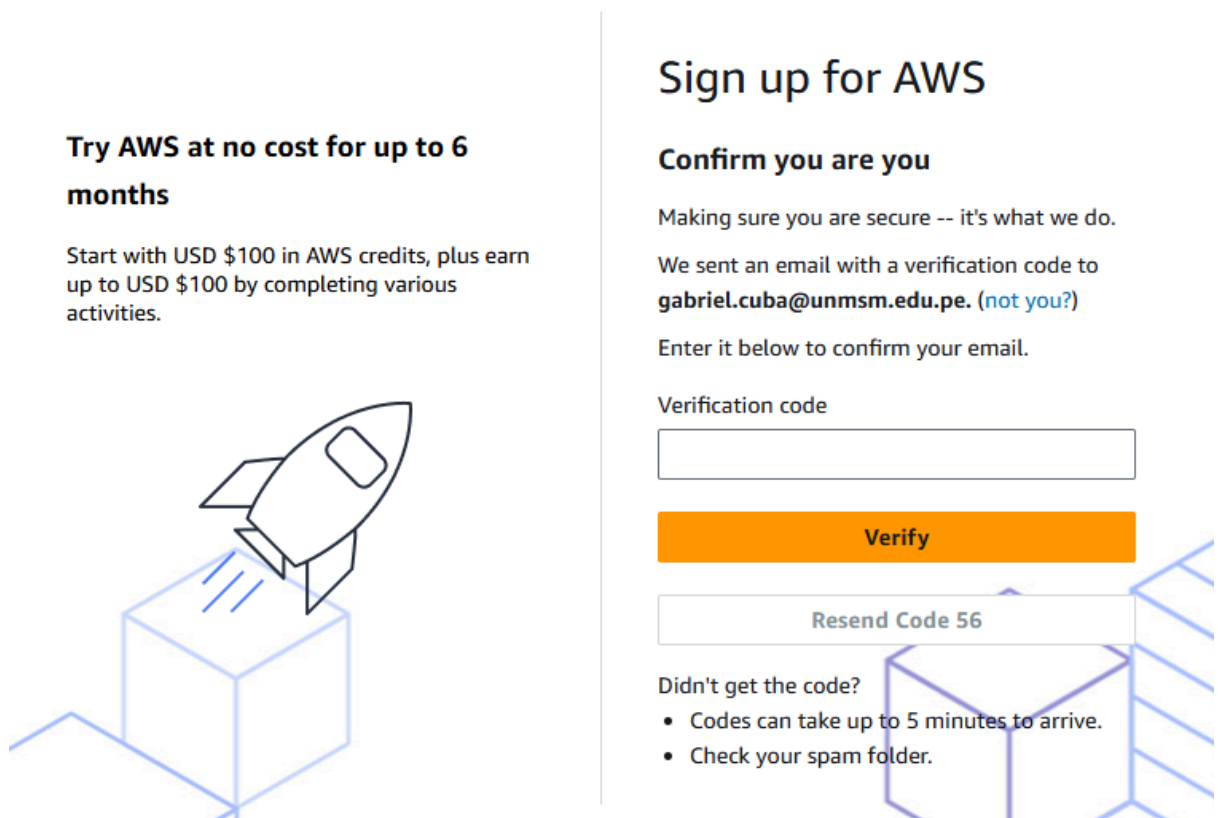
Try AWS at no cost for up to 6 months

Start with USD $100 in AWS credits, plus earn up to USD $100 by completing various activities.

Sign up for AWS

Confirm you are you

Making sure you are secure -- it's what we do.

We sent an email with a verification code to **gabriel.cuba@unmsm.edu.pe.** (not you?)

Enter it below to confirm your email.

Verification code

Verify

Resend Code 56

Didn't get the code?
- Codes can take up to 5 minutes to arrive.
- Check your spam folder.